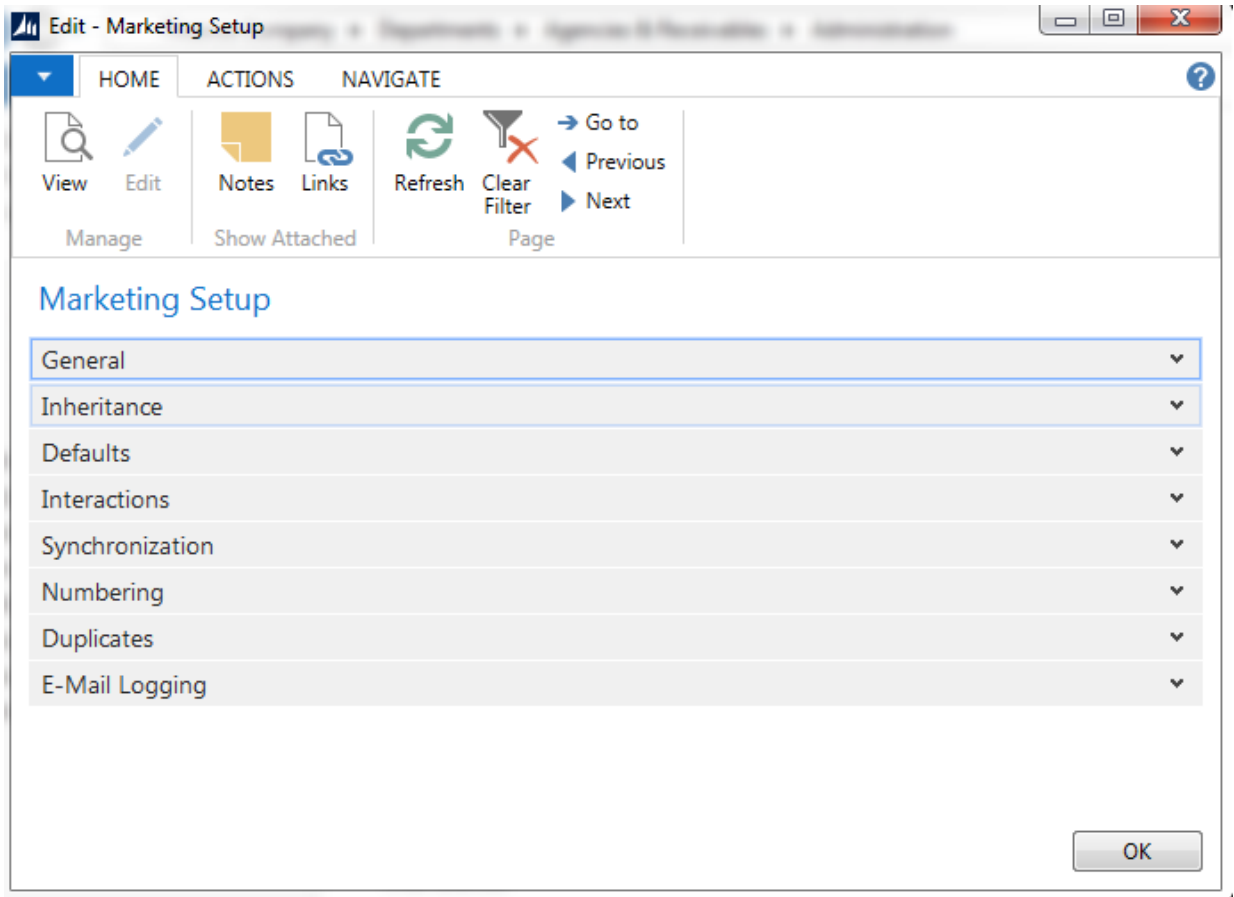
Edit - Marketing Setup

HOME ACTIONS NAVIGATE

View Edit
Manage

Notes Links
Show Attached

Refresh Clear Filter
Go to
Previous
Next
Page

Marketing Setup

General

Inheritance

Defaults

Interactions

Synchronization

Numbering

Duplicates

E-Mail Logging

OK